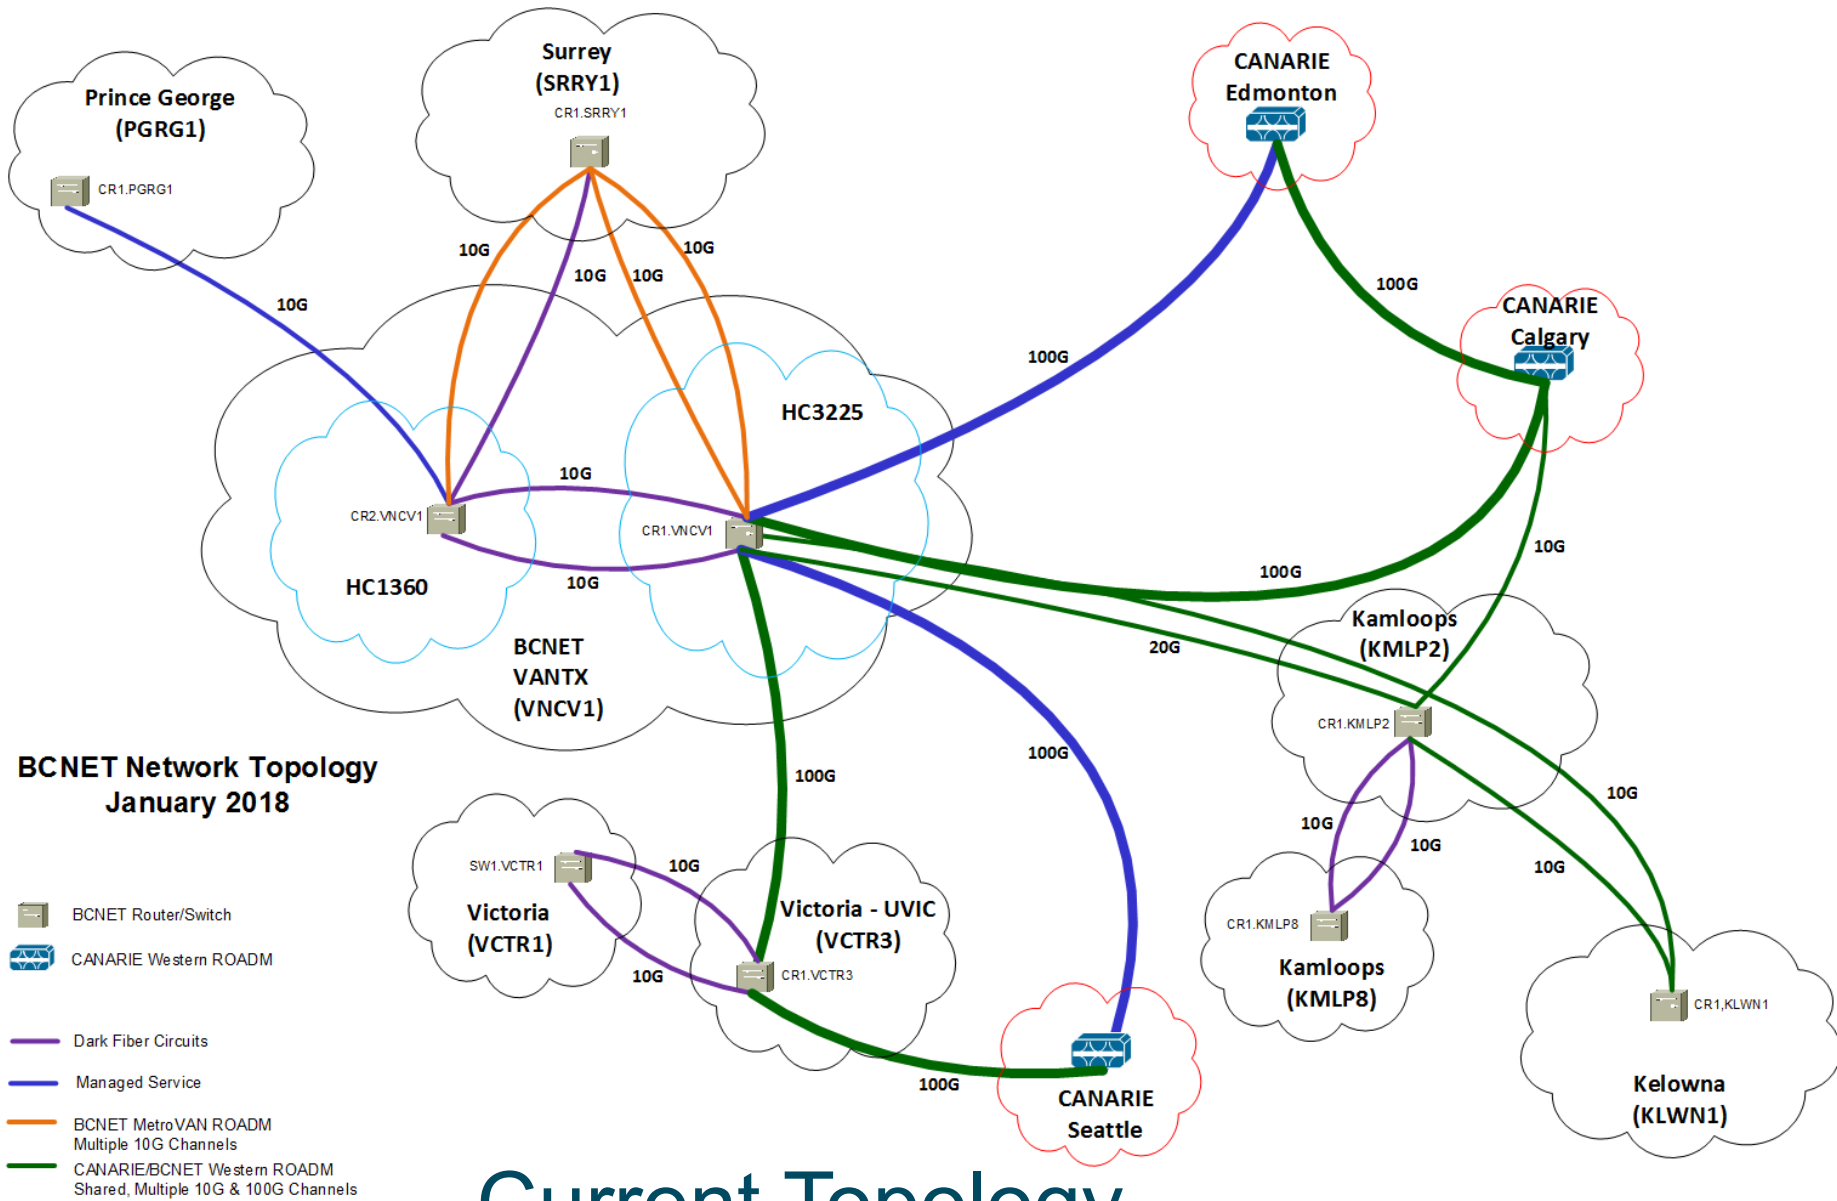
Prince George (PGRG1)
CR1.PGRG1

Surrey (SRRY1)
CR1.SRRY1

CANARIE Edmonton

CANARIE Calgary

10G
10G
10G
10G
10G
10G
100G
100G

HC3225

CR2.VNCV1
CR1.VNCV1
10G
10G
HC1360

BCNET VANTX (VNCV1)

100G
10G
20G

Kamloops (KMLP2)
CR1.KMLP2

BCNET Network Topology
January 2018

100G
100G
10G
10G
10G
10G

SW1.VCTR1
Victoria (VCTR1)
10G
10G

Victoria - UVIC (VCTR3)
CR1.VCTR3

CR1.KMLP8
Kamloops (KMLP8)

CR1,KLWN1
Kelowna (KLWN1)

100G
CANARIE Seattle

BCNET Router/Switch
CANARIE Western ROADM

Dark Fiber Circuits
Managed Service
BCNET MetroVAN ROADM
Multiple 10G Channels
CANARIE/BCNET Western ROADM
Shared, Multiple 10G & 100G Channels

Current Topology